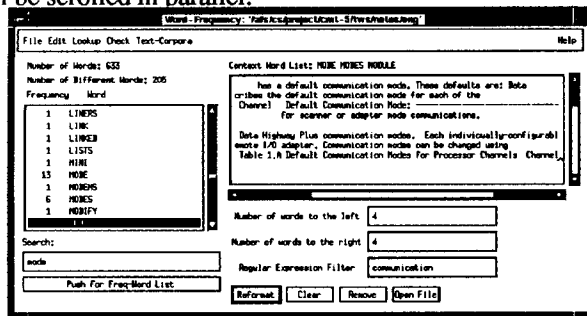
be scrolled in parallel.

Word Frequency: '/afs/cs/project/cmt-5/tws/notes/msg'

File Edit Lookup Check Text-Corpora Help

Number of Words: 633
Number of Different Words: 205
Frequency Word

| Frequency | Word |
|---|---|
| 1 | LINERS |
| 1 | LINK |
| 1 | LINKED |
| 1 | LISTS |
| 1 | MINI |
| 13 | MODE |
| 1 | MODEMS |
| 6 | MODES |
| 1 | MODIFY |

Search:
mode

Push For Freq-Word List

Context Word List: MODE MODES MODULE

has a default communication mode. These defaults are: Note
cribes the default communication mode for each of the
Channel Default Communication Mode:
for scanner or adapter mode communications.

Data Highway Plus communication modes. Each individually-configurabl
emote I/O adapter. Communication modes can be changed using
Table 1.A Default Communication Modes for Processor Channels Channel

Number of words to the left 4

Number of words to the right 4

Regular Expression Filter communication

Reformat Clear Remove Open File